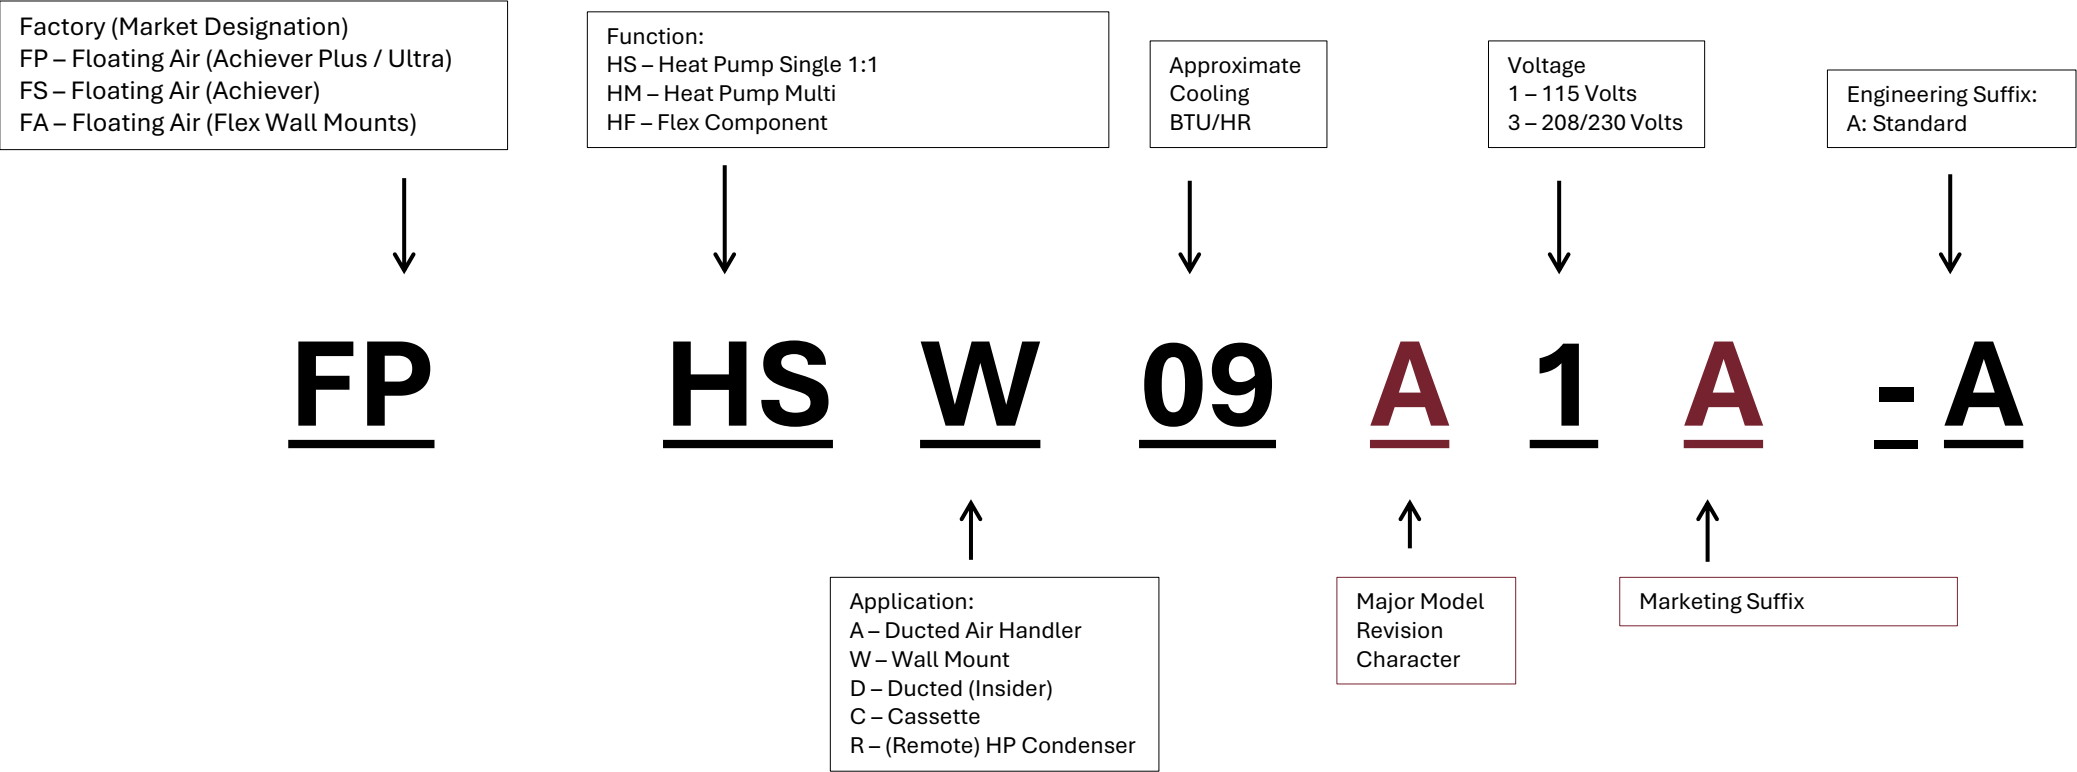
Factory (Market Designation)
FP – Floating Air (Achiever Plus / Ultra)
FS – Floating Air (Achiever)
FA – Floating Air (Flex Wall Mounts)

Function:
HS – Heat Pump Single 1:1
HM – Heat Pump Multi
HF – Flex Component

Approximate Cooling BTU/HR

Voltage
1 – 115 Volts
3 – 208/230 Volts

Engineering Suffix:
A: Standard

FP HS W 09 A 1 A - A

Application:
A – Ducted Air Handler
W – Wall Mount
D – Ducted (Insider)
C – Cassette
R – (Remote) HP Condenser

Major Model Revision Character

Marketing Suffix